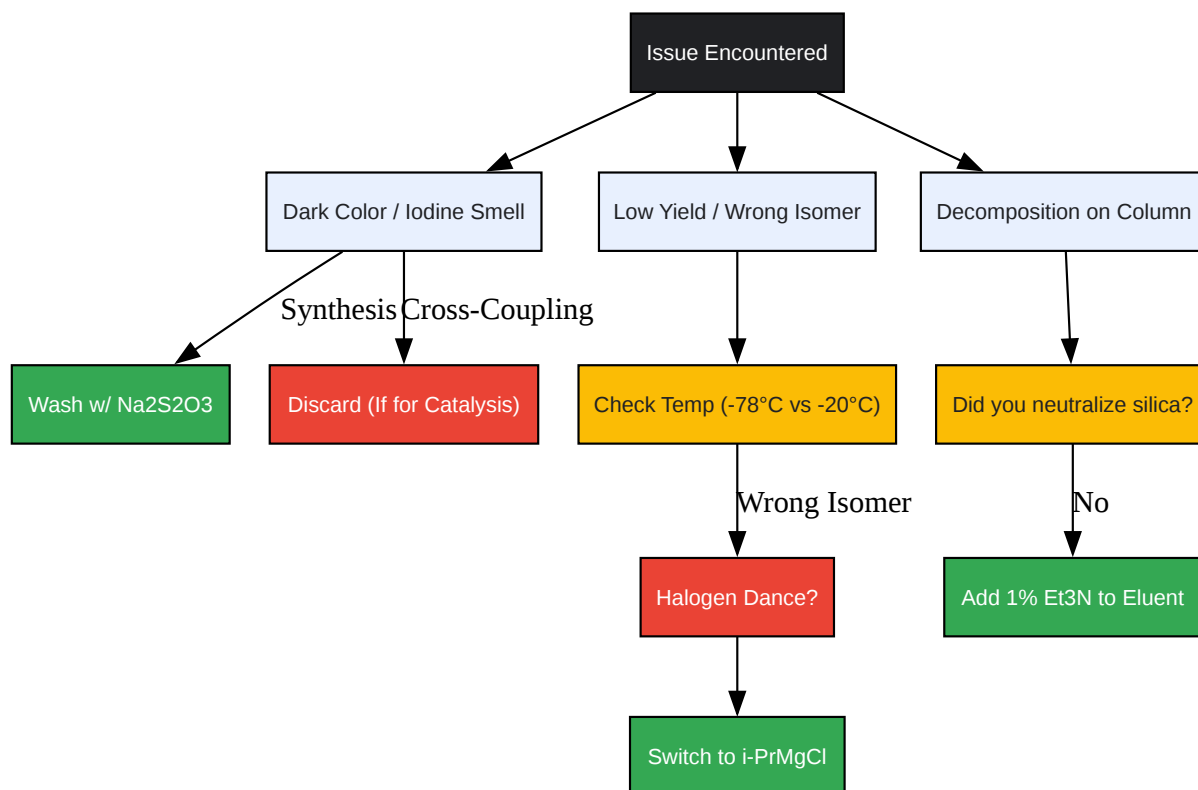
Issue Encountered

Dark Color / Iodine Smell

Low Yield / Wrong Isomer

Decomposition on Column

Synthesis

Cross-Coupling

Wash w/ Na2S2O3

Discard (If for Catalysis)

Check Temp (-78°C vs -20°C)

Did you neutralize silica?

Wrong Isomer

No

Halogen Dance?

Add 1% Et3N to Eluent

Switch to i-PrMgCl